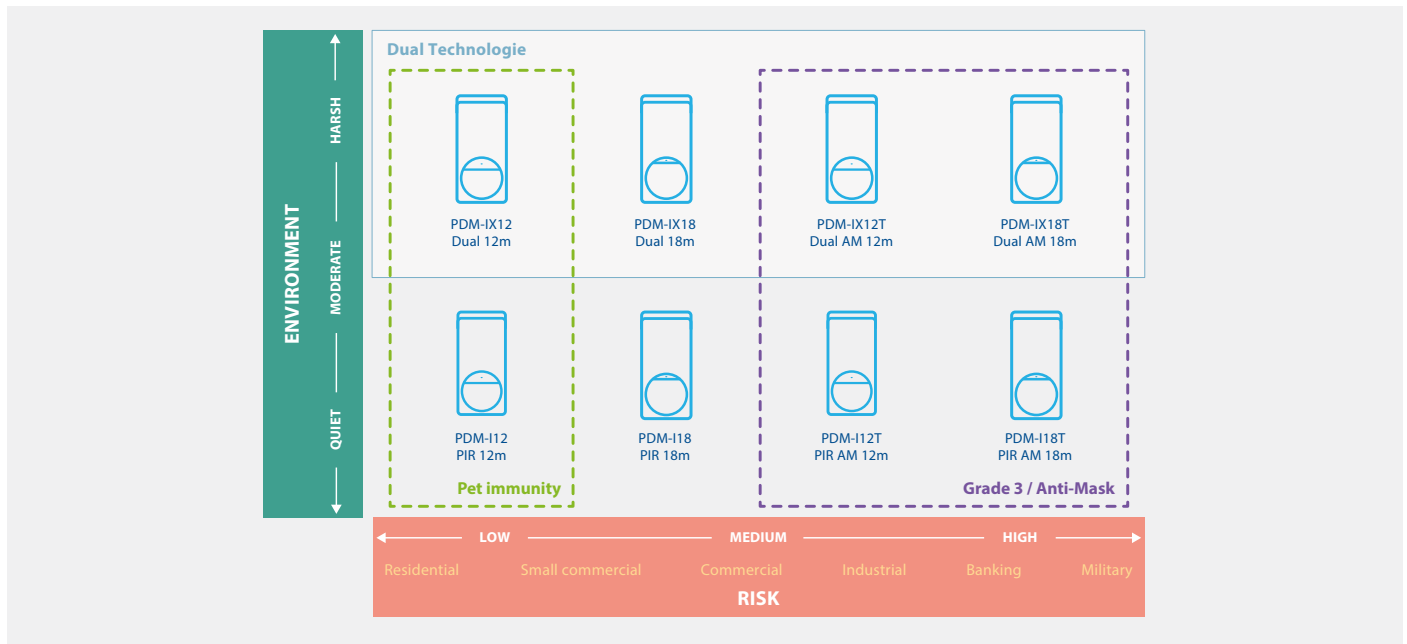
ENVIRONMENT

HARSH

MODERATE

QUIET

Dual Technologie

PDM-IX12
Dual 12m

PDM-IX18
Dual 18m

PDM-IX12T
Dual AM 12m

PDM-IX18T
Dual AM 18m

PDM-I12
PIR 12m

PDM-I18
PIR 18m

PDM-I12T
PIR AM 12m

PDM-I18T
PIR AM 18m

Pet immunity

Grade 3 / Anti-Mask

LOW

MEDIUM

HIGH

Residential

Small commercial

Commercial

Industrial

Banking

Military

RISK